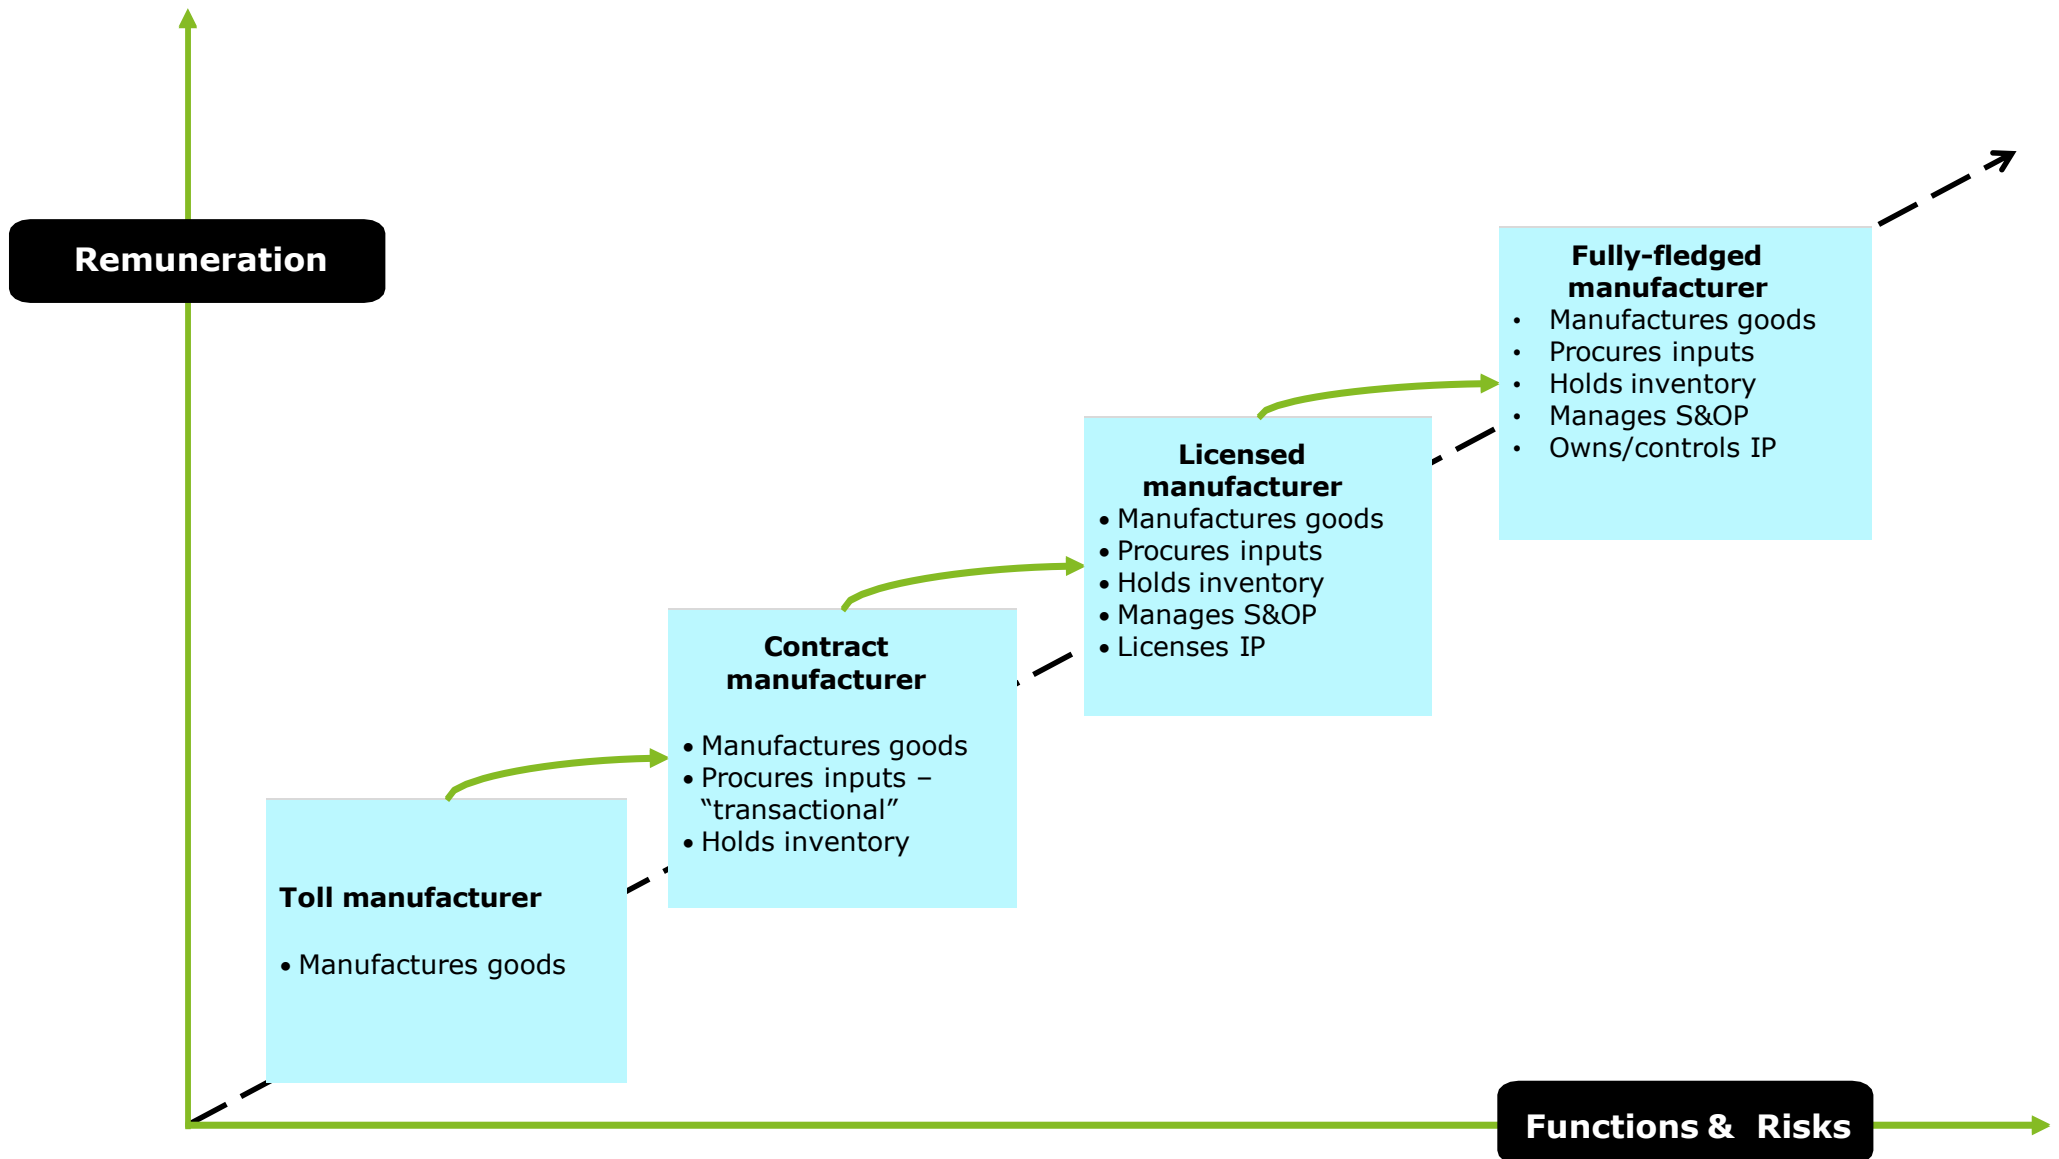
Remuneration

Fully-fledged manufacturer
• Manufactures goods
• Procures inputs
• Holds inventory
• Manages S&OP
• Owns/controls IP

Licensed manufacturer
• Manufactures goods
• Procures inputs
• Holds inventory
• Manages S&OP
• Licenses IP

Contract manufacturer

• Manufactures goods
• Procures inputs – "transactional"
• Holds inventory

Toll manufacturer

• Manufactures goods

Functions & Risks